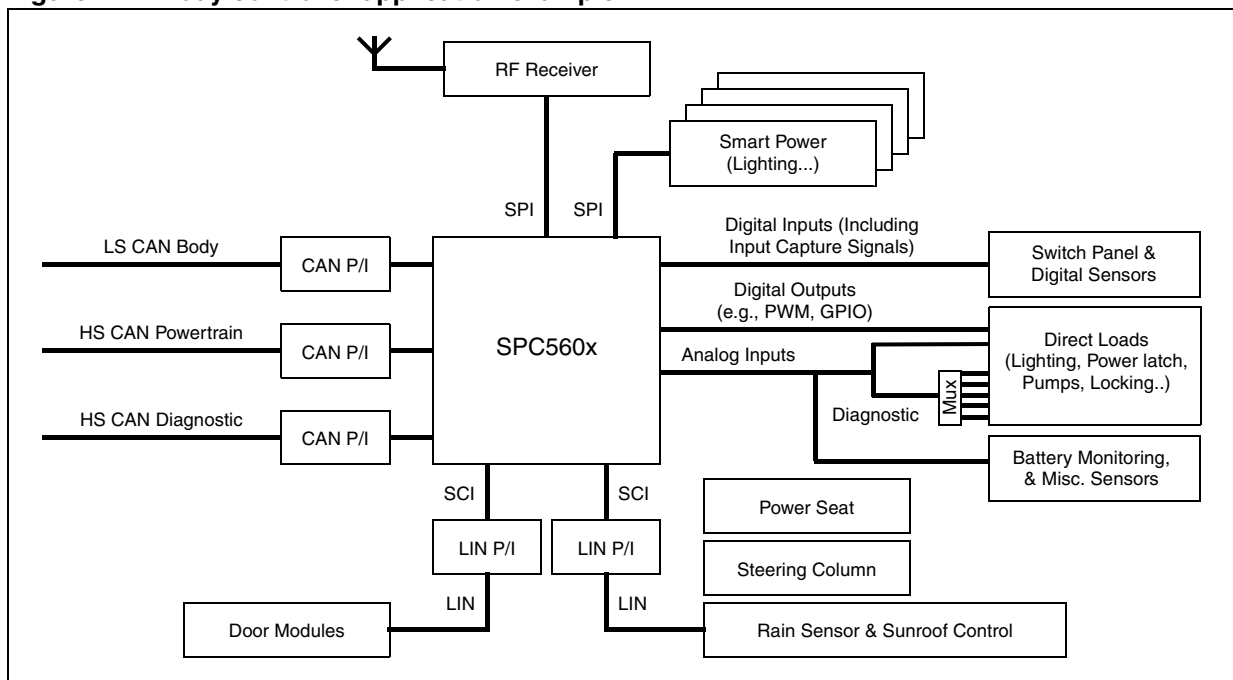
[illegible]

RF Receiver

Smart Power (Lighting...)

SPI

SPI

LS CAN Body

CAN P/I

HS CAN Powertrain

CAN P/I

HS CAN Diagnostic

CAN P/I

SPC560x

Digital Inputs (Including Input Capture Signals)

Switch Panel & Digital Sensors

Digital Outputs (e.g., PWM, GPIO)

Direct Loads (Lighting, Power latch, Pumps, Locking..)

Analog Inputs

Mux

Diagnostic

Battery Monitoring, & Misc. Sensors

SCI

SCI

LIN P/I

LIN P/I

Power Seat

Steering Column

LIN

LIN

Door Modules

Rain Sensor & Sunroof Control